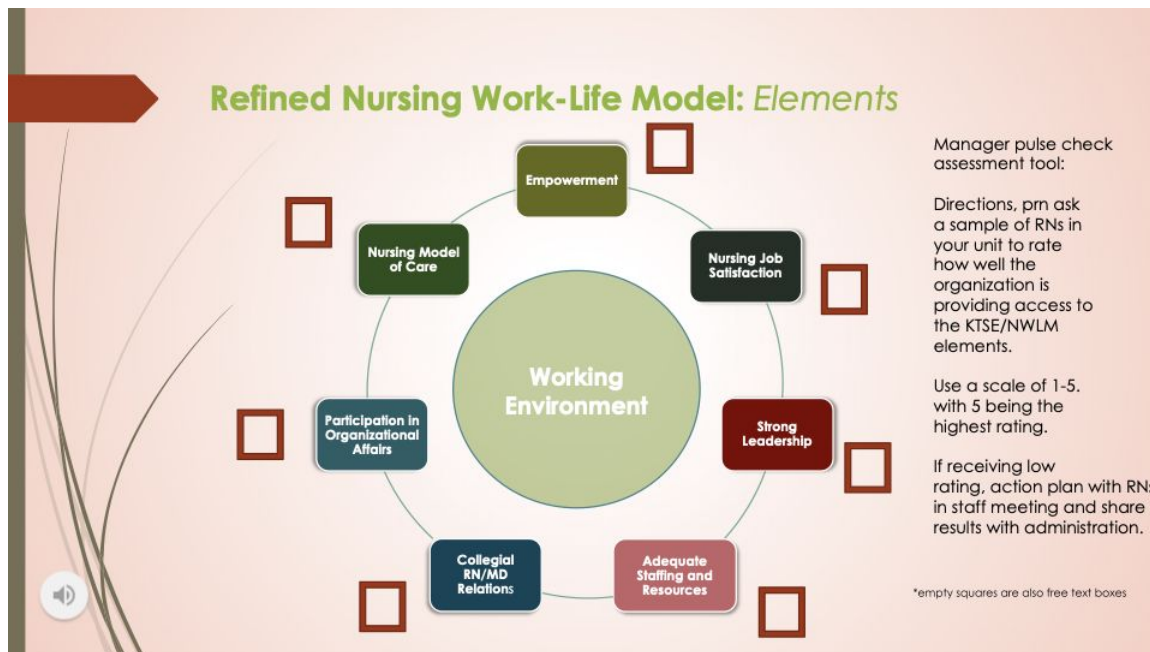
Refined Nursing Work-Life Model: Elements

Empowerment

Nursing Job Satisfaction

Strong Leadership

Adequate Staffing and Resources

Collegial RN/MD Relations

Participation in Organizational Affairs

Nursing Model of Care

Working Environment

Manager pulse check assessment tool:

Directions, prn ask a sample of RNs in your unit to rate how well the organization is providing access to the KTSE/NWLM elements.

Use a scale of 1-5. with 5 being the highest rating.

If receiving low rating, action plan with RNs in staff meeting and share results with administration.

*empty squares are also free text boxes